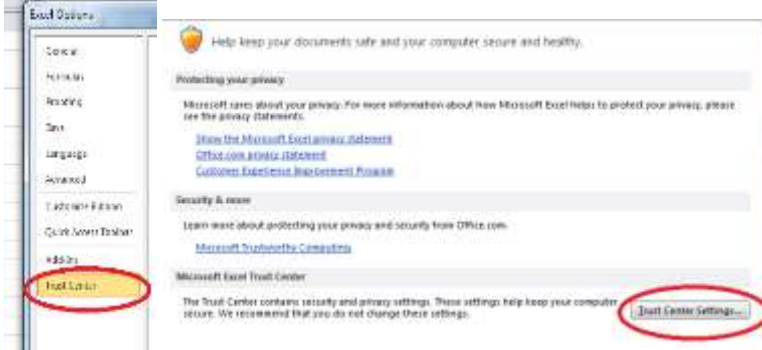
Excel Options

General
Formulas
Proofing
Save
Language
Advanced
Customize Ribbon
Quick Access Toolbar
Add-Ins
Trust Center

Help keep your documents safe and your computer secure and healthy.

Protecting your privacy

Microsoft cares about your privacy. For more information about how Microsoft Excel helps to protect your privacy, please see the privacy statements.

Show the Microsoft Excel privacy statement
Office.com privacy statement
Customer Experience Improvement Program

Security & more

Learn more about protecting your privacy and security from Office.com.

Microsoft Trustworthy Computing

Microsoft Excel Trust Center

The Trust Center contains security and privacy settings. These settings help keep your computer secure. We recommend that you do not change these settings.

Trust Center Settings...